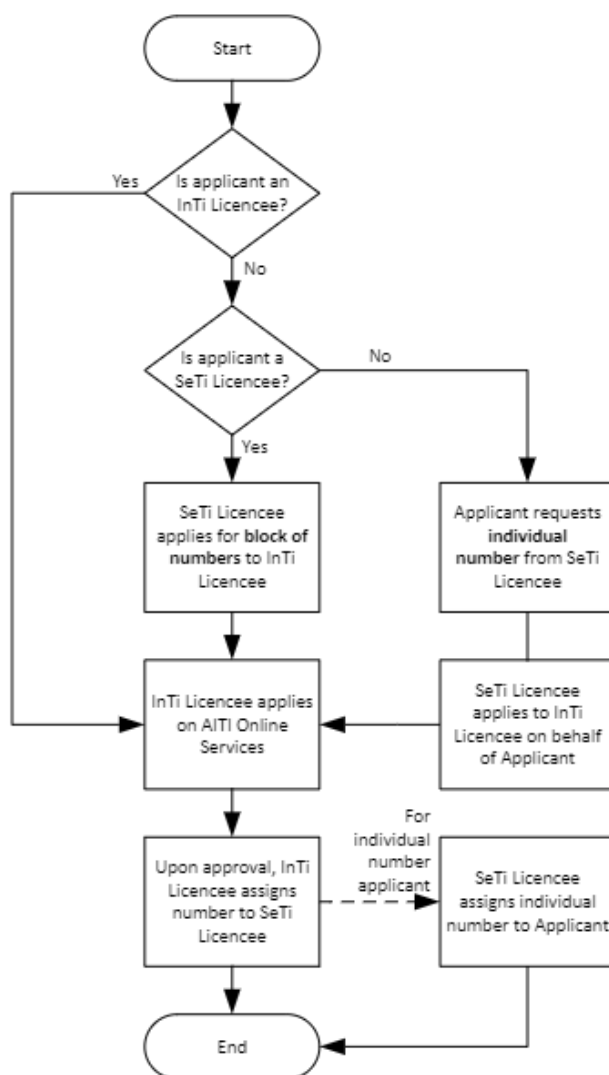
Start

Is applicant an InTi Licencee?

Yes

No

Is applicant a SeTi Licencee?

No

Yes

SeTi Licencee applies for **block of numbers** to InTi Licencee

Applicant requests **individual number** from SeTi Licencee

InTi Licencee applies on AITI Online Services

SeTi Licencee applies to InTi Licencee on behalf of Applicant

Upon approval, InTi Licencee assigns number to SeTi Licencee

For individual number applicant

SeTi Licencee assigns individual number to Applicant

End